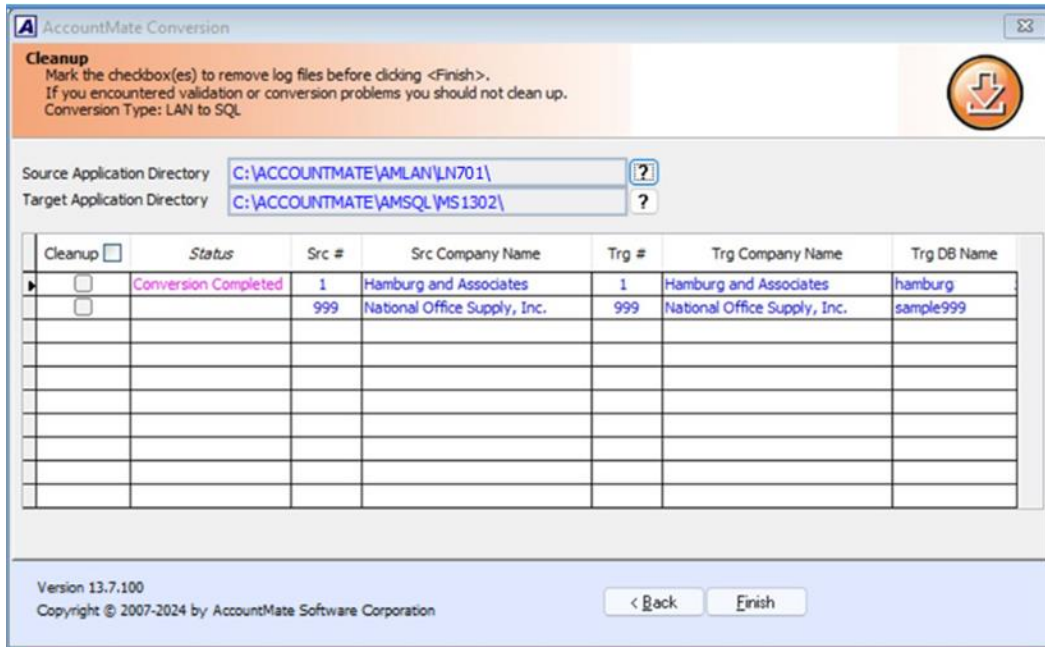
AccountMate Conversion

Cleanup
Mark the checkbox(es) to remove log files before clicking <Finish>.
If you encountered validation or conversion problems you should not clean up.
Conversion Type: LAN to SQL

Source Application Directory C:\ACCOUNTMATE\AMLAN\LN701\ ?
Target Application Directory C:\ACCOUNTMATE\AMSQL\MS1302\ ?

| Cleanup | Status | Src # | Src Company Name | Trg # | Trg Company Name | Trg DB Name |
|---|---|---|---|---|---|---|
| | Conversion Completed | 1 | Hamburg and Associates | 1 | Hamburg and Associates | hamburg |
| | | 999 | National Office Supply, Inc. | 999 | National Office Supply, Inc. | sample999 |

Version 13.7.100
Copyright © 2007-2024 by AccountMate Software Corporation

< Back  Finish